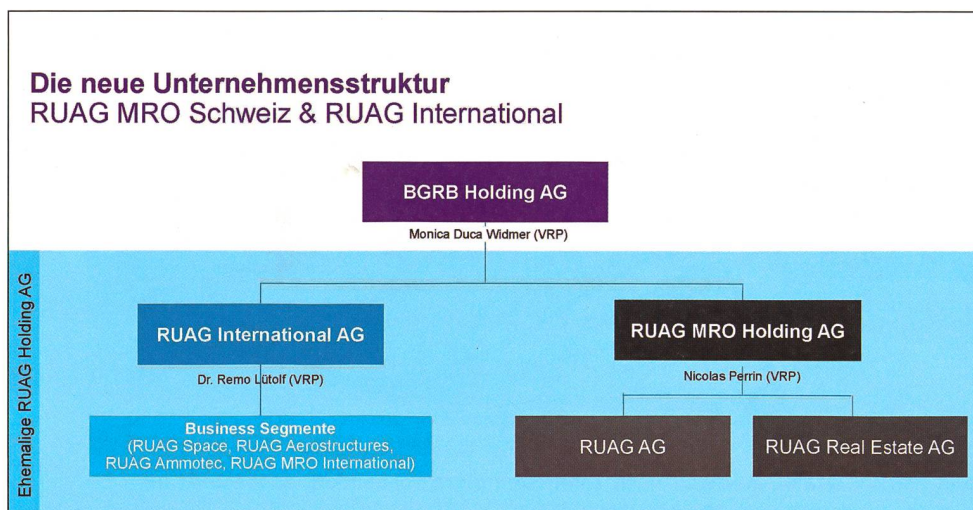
Die neue Unternehmensstruktur
RUAG MRO Schweiz & RUAG International

BGRB Holding AG

Monica Duca Widmer (VRP)

Ehemalige RUAG Holding AG

RUAG International AG

Dr. Remo Lütolf (VRP)

RUAG MRO Holding AG

Nicolas Perrin (VRP)

Business Segmente
(RUAG Space, RUAG Aerostructures, RUAG Ammotec, RUAG MRO International)

RUAG AG

RUAG Real Estate AG